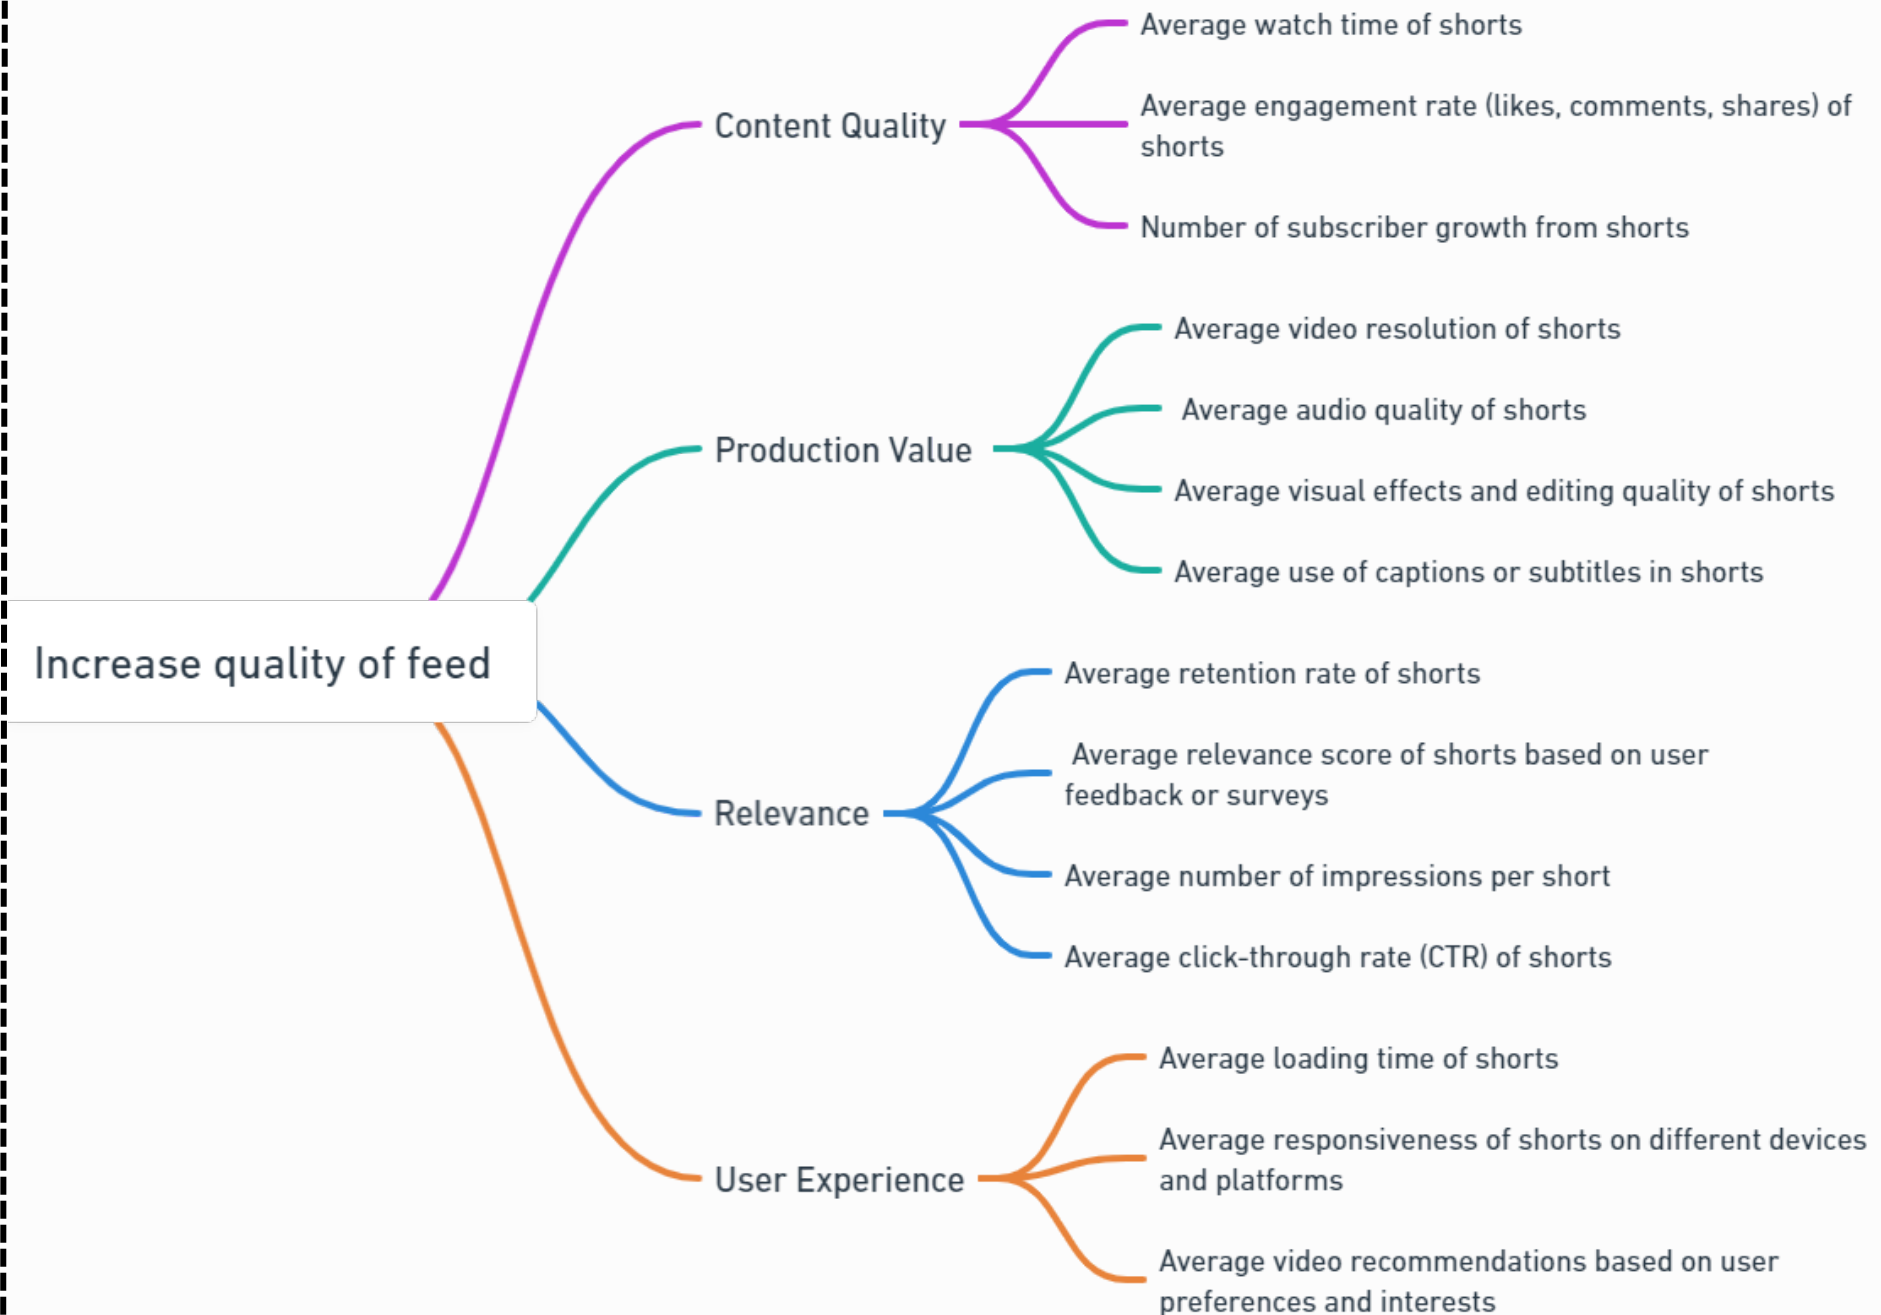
Increase quality of feed

Content Quality

Average watch time of shorts

Average engagement rate (likes, comments, shares) of shorts

Number of subscriber growth from shorts

Production Value

Average video resolution of shorts

Average audio quality of shorts

Average visual effects and editing quality of shorts

Average use of captions or subtitles in shorts

Relevance

Average retention rate of shorts

Average relevance score of shorts based on user feedback or surveys

Average number of impressions per short

Average click-through rate (CTR) of shorts

User Experience

Average loading time of shorts

Average responsiveness of shorts on different devices and platforms

Average video recommendations based on user preferences and interests